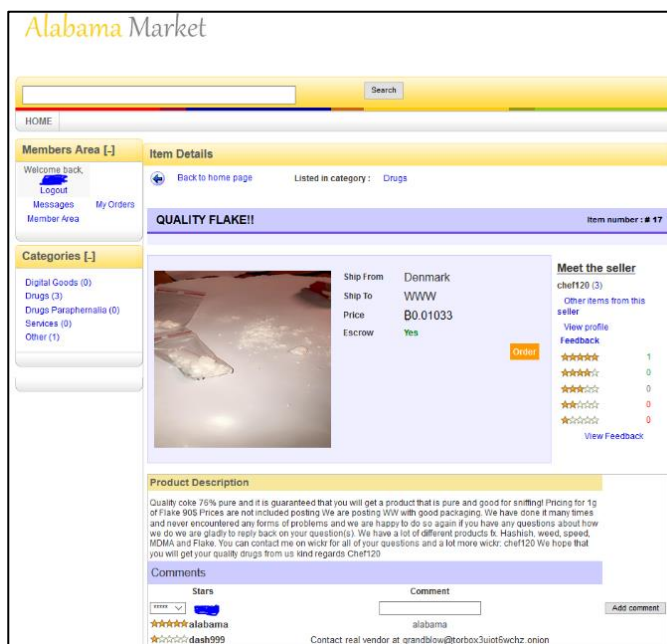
Alabama Market

Search

HOME

Members Area [-]

Welcome back,
Logout
Messages My Orders
Member Area

Categories [-]

Digital Goods (0)
Drugs (3)
Drugs Paraphernalia (0)
Services (0)
Other (1)

Item Details

Back to home page Listed in category : Drugs

QUALITY FLAKE!!

Item number : # 17

| | |
|---|---|
| Ship From | Denmark |
| Ship To | WWW |
| Price | Ƀ0.01033 |
| Escrow | Yes |

Order

Meet the seller

chef120 (3)

Other items from this seller

View profile

Feedback

★★★★★ 1
★★★★☆ 0
★★★☆☆ 0
★★☆☆☆ 0
★☆☆☆☆ 0

View Feedback

Product Description

Quality coke 75% pure and it is guaranteed that you will get a product that is pure and good for sniffing! Pricing for 1g of Flake 90$ Prices are not included posting We are posting WW with good packaging. We have done it many times and never encountered any forms of problems and we are happy to do so again if you have any questions about how we do we are gladly to reply back on your question(s). We have a lot of different products fx. Hashish, weed, speed, MDMA and Flake. You can contact me on wickr for all of your questions and a lot more wickr: chef120 We hope that you will get your quality drugs from us kind regards Chef120

Comments

| Stars | Comment |
|---|---|
| ***** | |
| ★★★★★ alabama | alabama |
| ★☆☆☆☆ dash999 | Contact real vendor at grandblow@torbox3uiot6wchz.onion |

Add comment